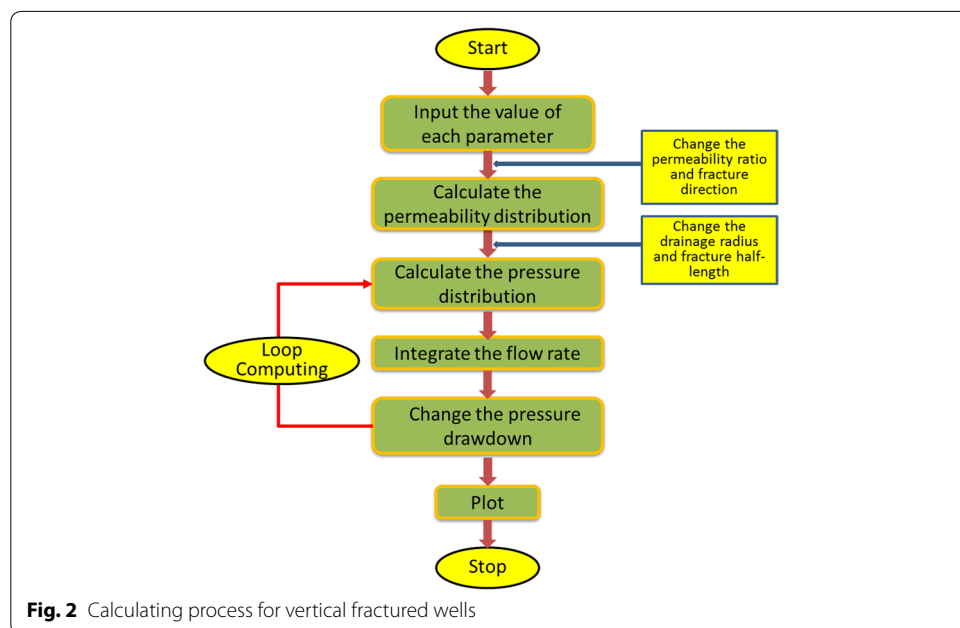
Start

Input the value of each parameter

Change the permeability ratio and fracture direction

Calculate the permeability distribution

Change the drainage radius and fracture half-length

Calculate the pressure distribution

Loop Computing

Integrate the flow rate

Change the pressure drawdown

Plot

Stop

**Fig. 2** Calculating process for vertical fractured wells